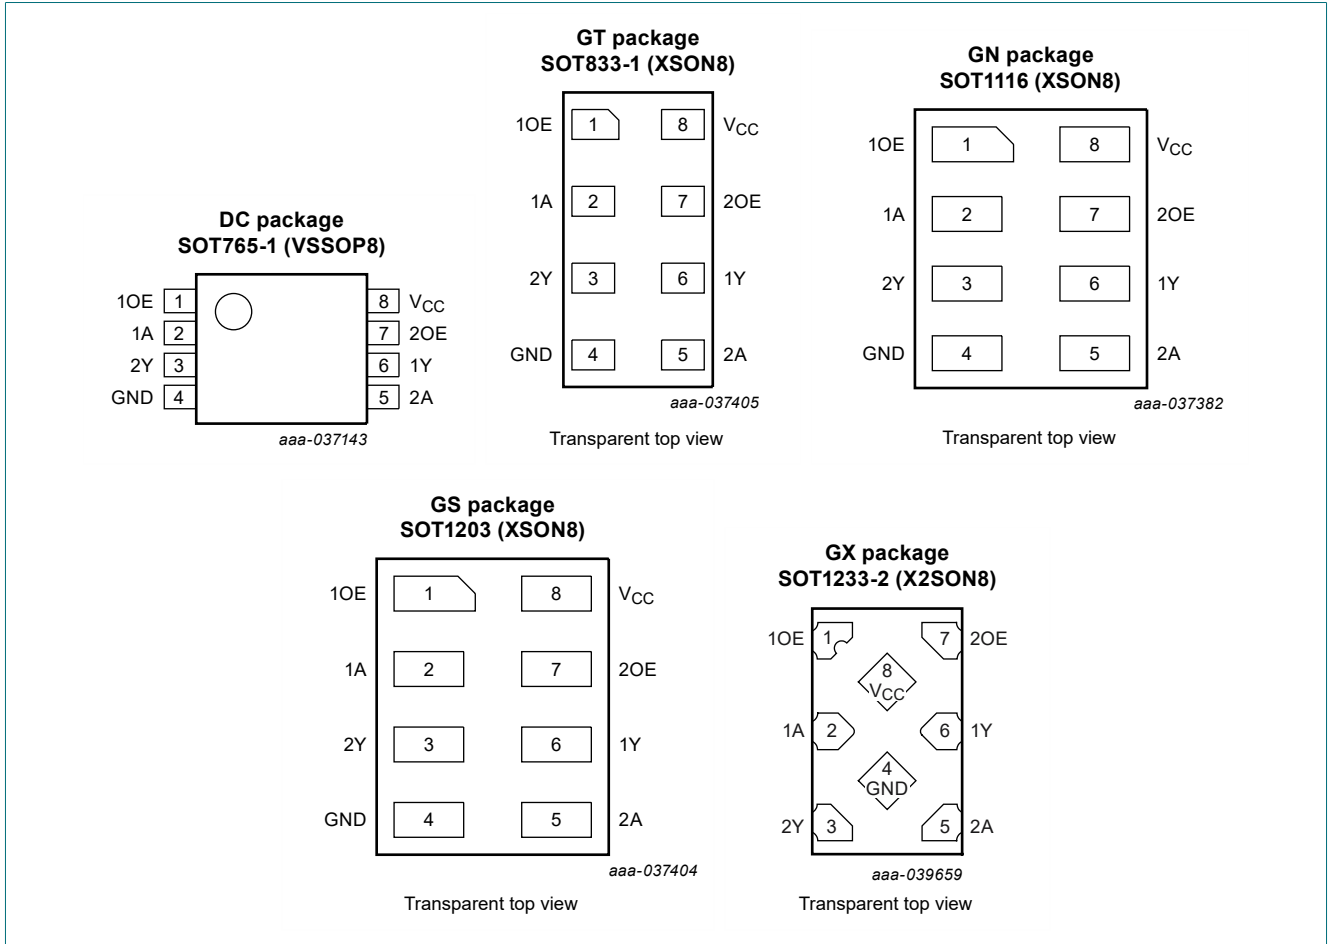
GT package
SOT833-1 (XSON8)

1OE 1 8 $V_{CC}$
1A 2 7 2OE
2Y 3 6 1Y
GND 4 5 2A

aaa-037405

Transparent top view

GN package
SOT1116 (XSON8)

1OE 1 8 $V_{CC}$
1A 2 7 2OE
2Y 3 6 1Y
GND 4 5 2A

aaa-037382

Transparent top view

DC package
SOT765-1 (VSSOP8)

1OE 1 8 $V_{CC}$
1A 2 7 2OE
2Y 3 6 1Y
GND 4 5 2A

aaa-037143

GS package
SOT1203 (XSON8)

1OE 1 8 $V_{CC}$
1A 2 7 2OE
2Y 3 6 1Y
GND 4 5 2A

aaa-037404

Transparent top view

GX package
SOT1233-2 (X2SON8)

1OE 1 7 2OE
8 $V_{CC}$
1A 2 6 1Y
4 GND
2Y 3 5 2A

aaa-039659

Transparent top view